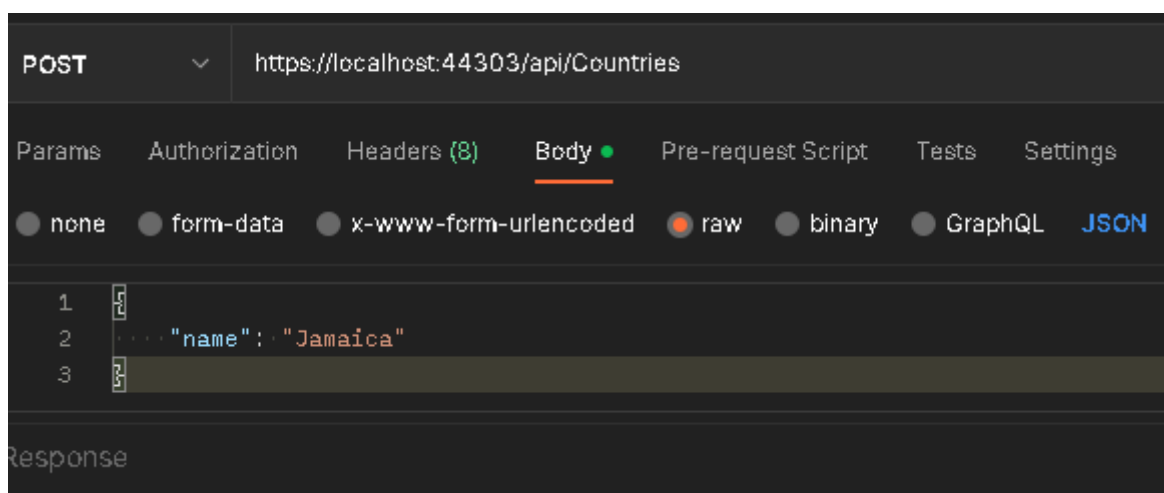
POST https://localhost:44303/api/Countries

Params Authorization Headers (8) Body Pre-request Script Tests Settings

none form-data x-www-form-urlencoded raw binary GraphQL JSON

1 {
2 "name": "Jamaica"
3 }

Response